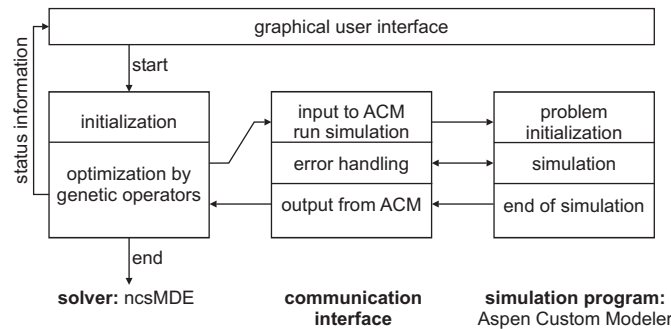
graphical user interface

status information

start

initialization

optimization by genetic operators

end

input to ACM run simulation

error handling

output from ACM

problem initialization

simulation

end of simulation

**solver:** ncsMDE

**communication interface**

**simulation program:** Aspen Custom Modeler